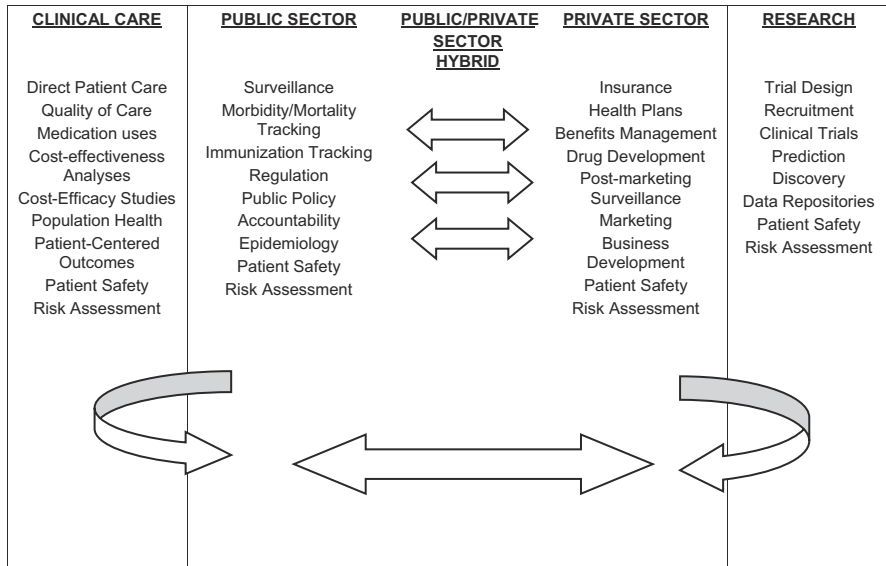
CLINICAL CARE

Direct Patient Care
Quality of Care
Medication uses
Cost-effectiveness Analyses
Cost-Efficacy Studies
Population Health
Patient-Centered Outcomes
Patient Safety
Risk Assessment

PUBLIC SECTOR

Surveillance
Morbidity/Mortality Tracking
Immunization Tracking
Regulation
Public Policy
Accountability
Epidemiology
Patient Safety
Risk Assessment

PUBLIC/PRIVATE SECTOR HYBRID

PRIVATE SECTOR

Insurance
Health Plans
Benefits Management
Drug Development
Post-marketing Surveillance
Marketing
Business Development
Patient Safety
Risk Assessment

RESEARCH

Trial Design
Recruitment
Clinical Trials
Prediction
Discovery
Data Repositories
Patient Safety
Risk Assessment